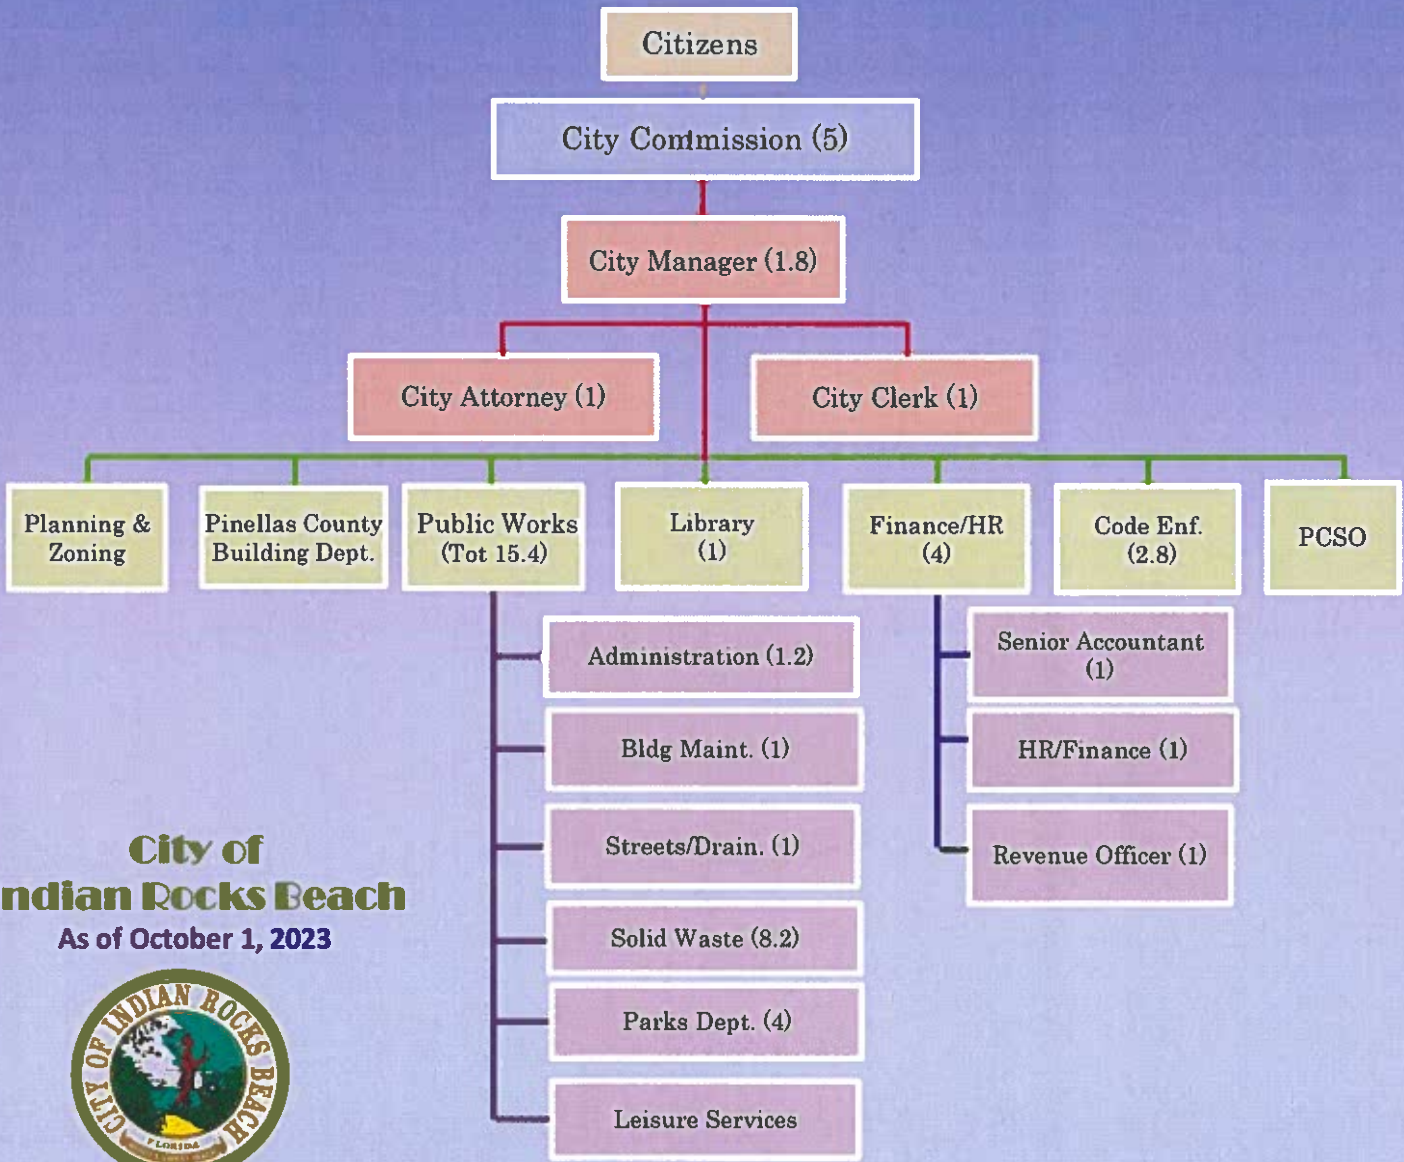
Citizens

City Commission (5)

City Manager (1.8)

City Attorney (1)

City Clerk (1)

Planning & Zoning

Pinellas County Building Dept.

Public Works (Tot 15.4)

Library (1)

Finance/HR (4)

Code Enf. (2.8)

PCSO

Administration (1.2)

Bldg Maint. (1)

Streets/Drain. (1)

Solid Waste (8.2)

Parks Dept. (4)

Leisure Services

Senior Accountant (1)

HR/Finance (1)

Revenue Officer (1)

City of
ndian Rocks Beach
As of October 1, 2023

CITY OF INDIAN ROCKS BEACH
FLORIDA